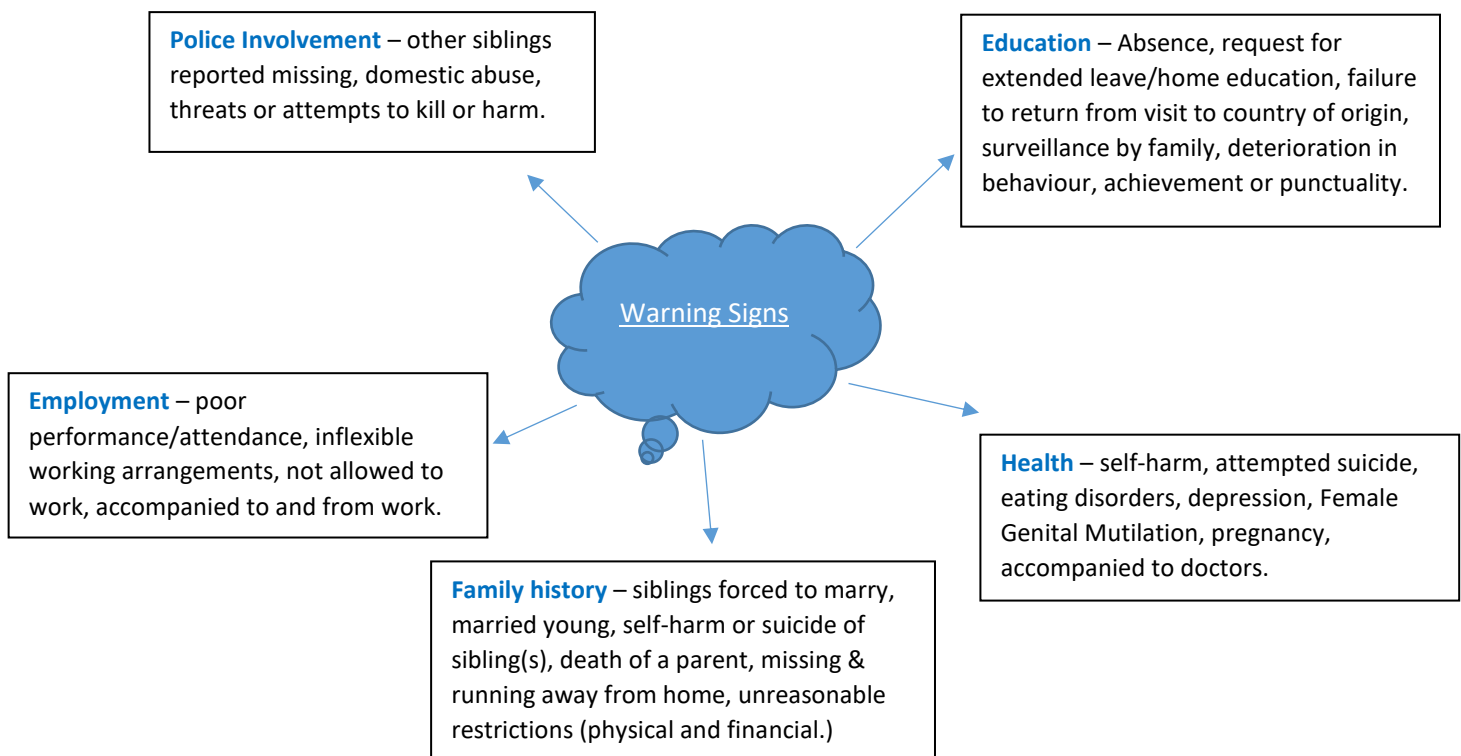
Police Involvement – other siblings reported missing, domestic abuse, threats or attempts to kill or harm.

Education – Absence, request for extended leave/home education, failure to return from visit to country of origin, surveillance by family, deterioration in behaviour, achievement or punctuality.

Warning Signs

Employment – poor performance/attendance, inflexible working arrangements, not allowed to work, accompanied to and from work.

Health – self-harm, attempted suicide, eating disorders, depression, Female Genital Mutilation, pregnancy, accompanied to doctors.

Family history – siblings forced to marry, married young, self-harm or suicide of sibling(s), death of a parent, missing & running away from home, unreasonable restrictions (physical and financial.)